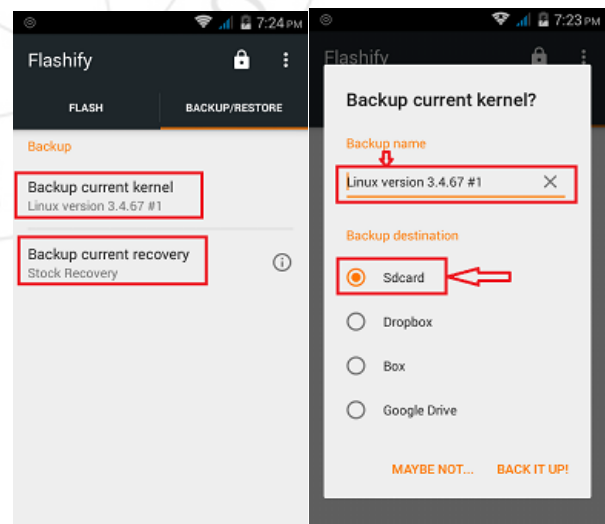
7:24 PM

Flashify

FLASH

BACKUP/RESTORE

Backup

Backup current kernel
Linux version 3.4.67 #1

Backup current recovery
Stock Recovery

7:23 PM

Flashify

Backup current kernel?

Backup name

Linux version 3.4.67 #1

Backup destination

Sdcard

Dropbox

Box

Google Drive

MAYBE NOT...

BACK IT UP!